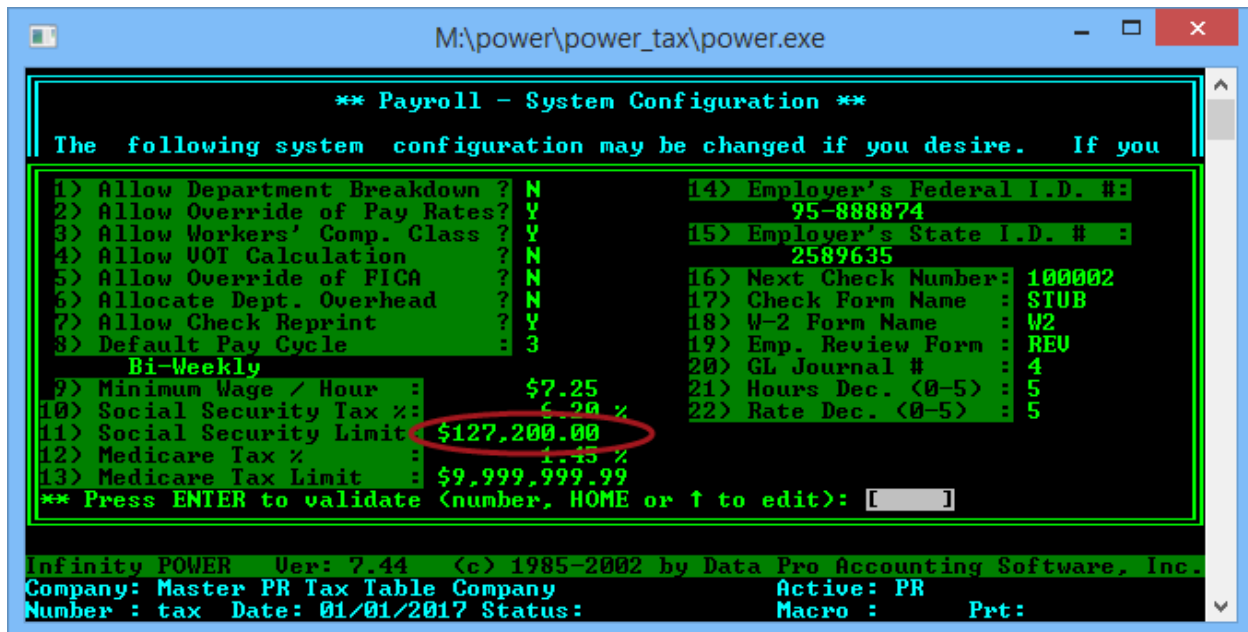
M:\power\power_tax\power.exe

** Payroll - System Configuration **

The following system configuration may be changed if you desire. If you

1) Allow Department Breakdown ? N
2) Allow Override of Pay Rates? Y
3) Allow Workers' Comp. Class ? Y
4) Allow VOT Calculation ? N
5) Allow Override of FICA ? N
6) Allocate Dept. Overhead ? N
7) Allow Check Reprint ? Y
8) Default Pay Cycle : 3
Bi-Weekly
9) Minimum Wage / Hour : $7.25
10) Social Security Tax %: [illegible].20 %
11) Social Security Limit: $127,200.00
12) Medicare Tax % : 1.45 %
13) Medicare Tax Limit : $9,999,999.99

14) Employer's Federal I.D. #:
95-888874
15) Employer's State I.D. # :
2589635
16) Next Check Number: 100002
17) Check Form Name : STUB
18) W-2 Form Name : W2
19) Emp. Review Form : REV
20) GL Journal # : 4
21) Hours Dec. (0-5) : 5
22) Rate Dec. (0-5) : 5

** Press ENTER to validate (number, HOME or ↑ to edit): [ ]

Infinity POWER Ver: 7.44 (c) 1985-2002 by Data Pro Accounting Software, Inc.
Company: Master PR Tax Table Company Active: PR
Number : tax Date: 01/01/2017 Status: Macro : Prt: